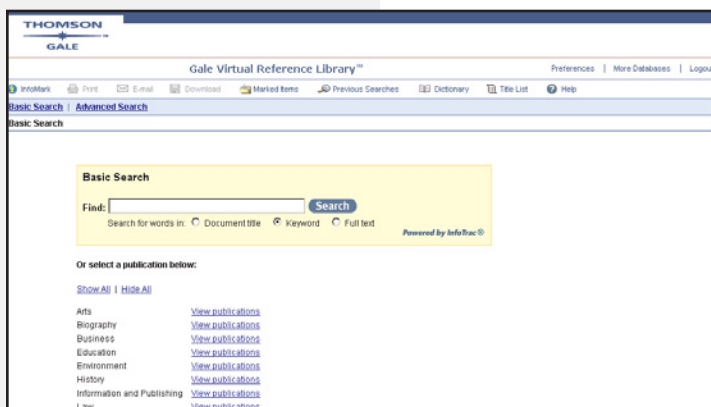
THOMSON
GALE

Gale Virtual Reference Library™

Preferences | More Databases | Logou

InfoMark Print E-mail Download Marked Items Previous Searches Dictionary Title List Help

Basic Search | Advanced Search

Basic Search

Basic Search

Find: Search

Search for words in: Document title Keyword Full text

Powered by InfoTrac®

Or select a publication below:

Show All | Hide All

| | |
|---|---|
| Arts | View publications |
| Biography | View publications |
| Business | View publications |
| Education | View publications |
| Environment | View publications |
| History | View publications |
| Information and Publishing | View publications |
| Law | View publications |